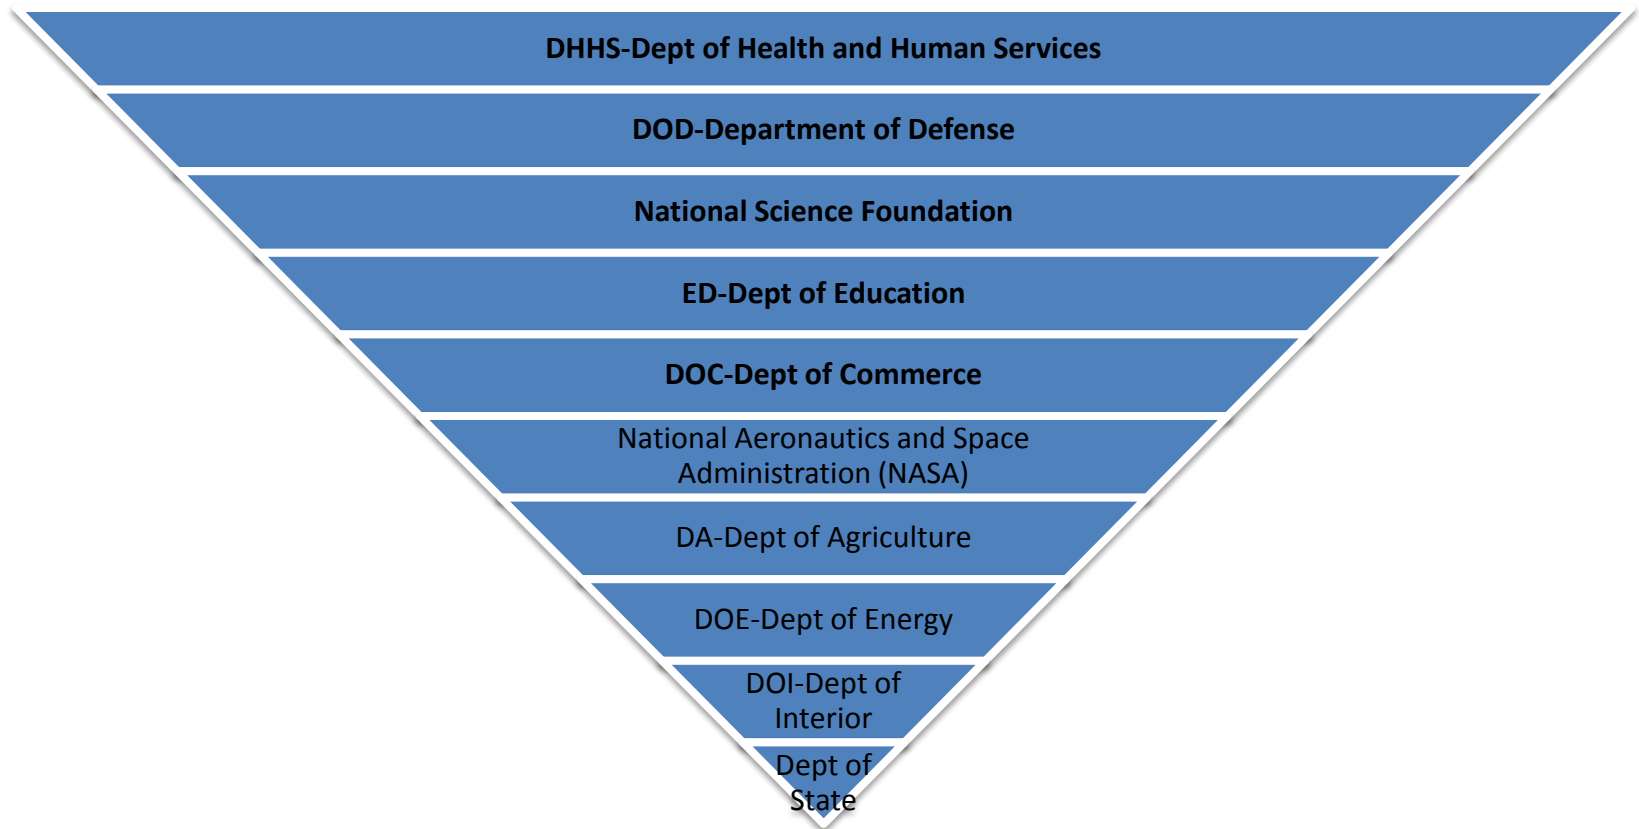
DHHS-Dept of Health and Human Services

DOD-Department of Defense

National Science Foundation

ED-Dept of Education

DOC-Dept of Commerce

National Aeronautics and Space Administration (NASA)

DA-Dept of Agriculture

DOE-Dept of Energy

DOI-Dept of Interior

Dept of State